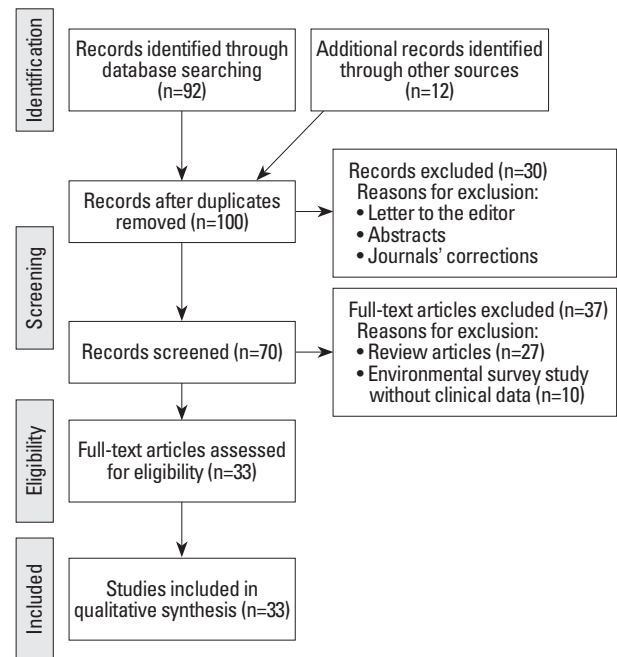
Identification

Records identified through database searching (n=92)

Additional records identified through other sources (n=12)

Records after duplicates removed (n=100)

Records excluded (n=30)
Reasons for exclusion:
• Letter to the editor
• Abstracts
• Journals' corrections

Screening

Records screened (n=70)

Full-text articles excluded (n=37)
Reasons for exclusion:
• Review articles (n=27)
• Environmental survey study without clinical data (n=10)

Eligibility

Full-text articles assessed for eligibility (n=33)

Included

Studies included in qualitative synthesis (n=33)